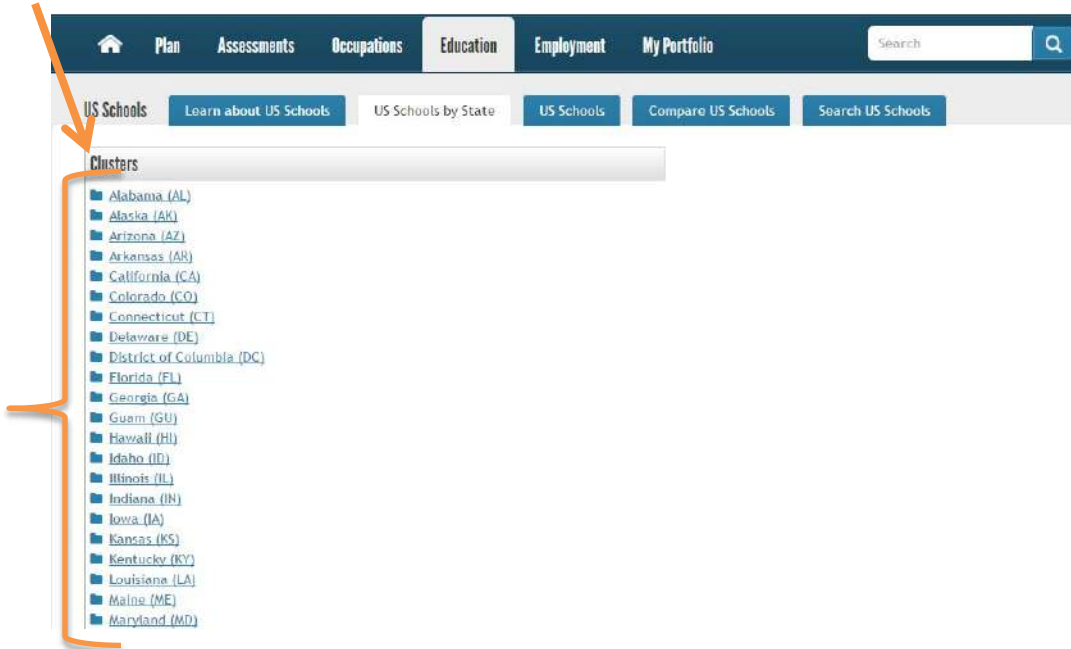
Plan Assessments Occupations Education Employment My Portfolio

Search

US Schools

Learn about US Schools | US Schools by State | US Schools | Compare US Schools | Search US Schools

Clusters

Alabama (AL)
Alaska (AK)
Arizona (AZ)
Arkansas (AR)
California (CA)
Colorado (CO)
Connecticut (CT)
Delaware (DE)
District of Columbia (DC)
Florida (FL)
Georgia (GA)
Guam (GU)
Hawaii (HI)
Idaho (ID)
Illinois (IL)
Indiana (IN)
Iowa (IA)
Kansas (KS)
Kentucky (KY)
Louisiana (LA)
Maine (ME)
Maryland (MD)